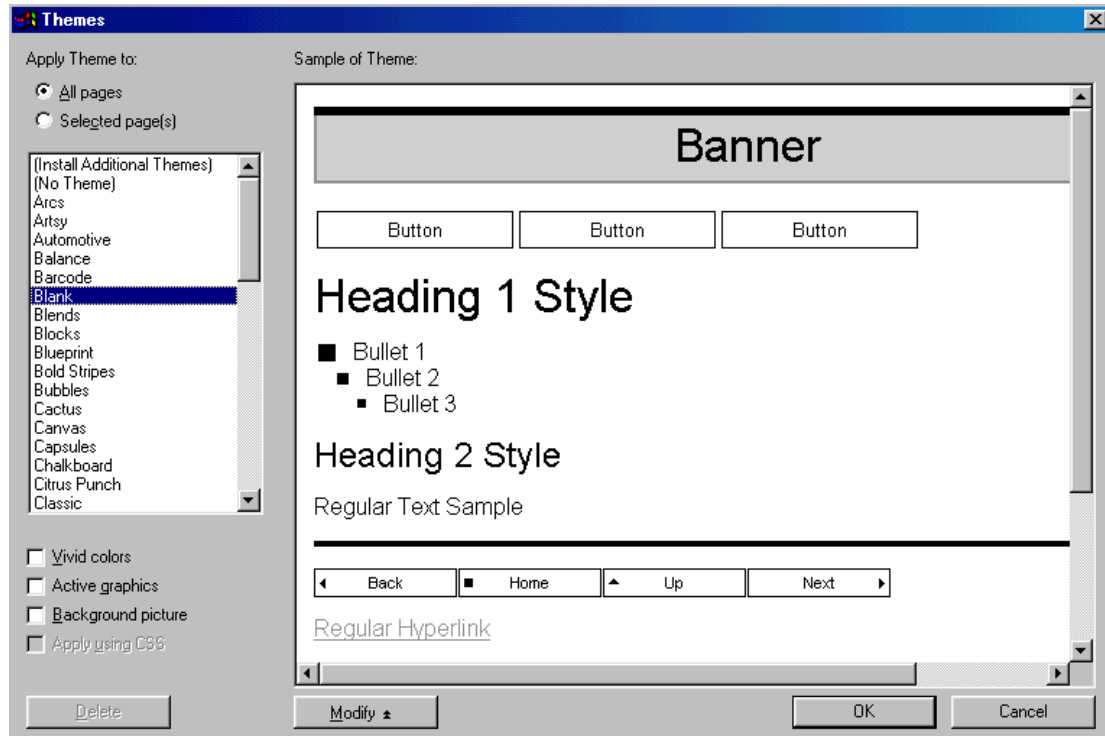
Themes

Apply Theme to:

All pages

Selected page(s)

(Install Additional Themes)
(No Theme)
Arcs
Artsy
Automotive
Balance
Barcode
Blank
Blends
Blocks
Blueprint
Bold Stripes
Bubbles
Cactus
Canvas
Capsules
Chalkboard
Citrus Punch
Classic

Vivid colors

Active graphics

Background picture

Apply using CSS

Delete

Sample of Theme:

Banner

Button Button Button

Heading 1 Style

Bullet 1
Bullet 2
Bullet 3

Heading 2 Style

Regular Text Sample

Back Home Up Next

Regular Hyperlink

Modify

OK

Cancel